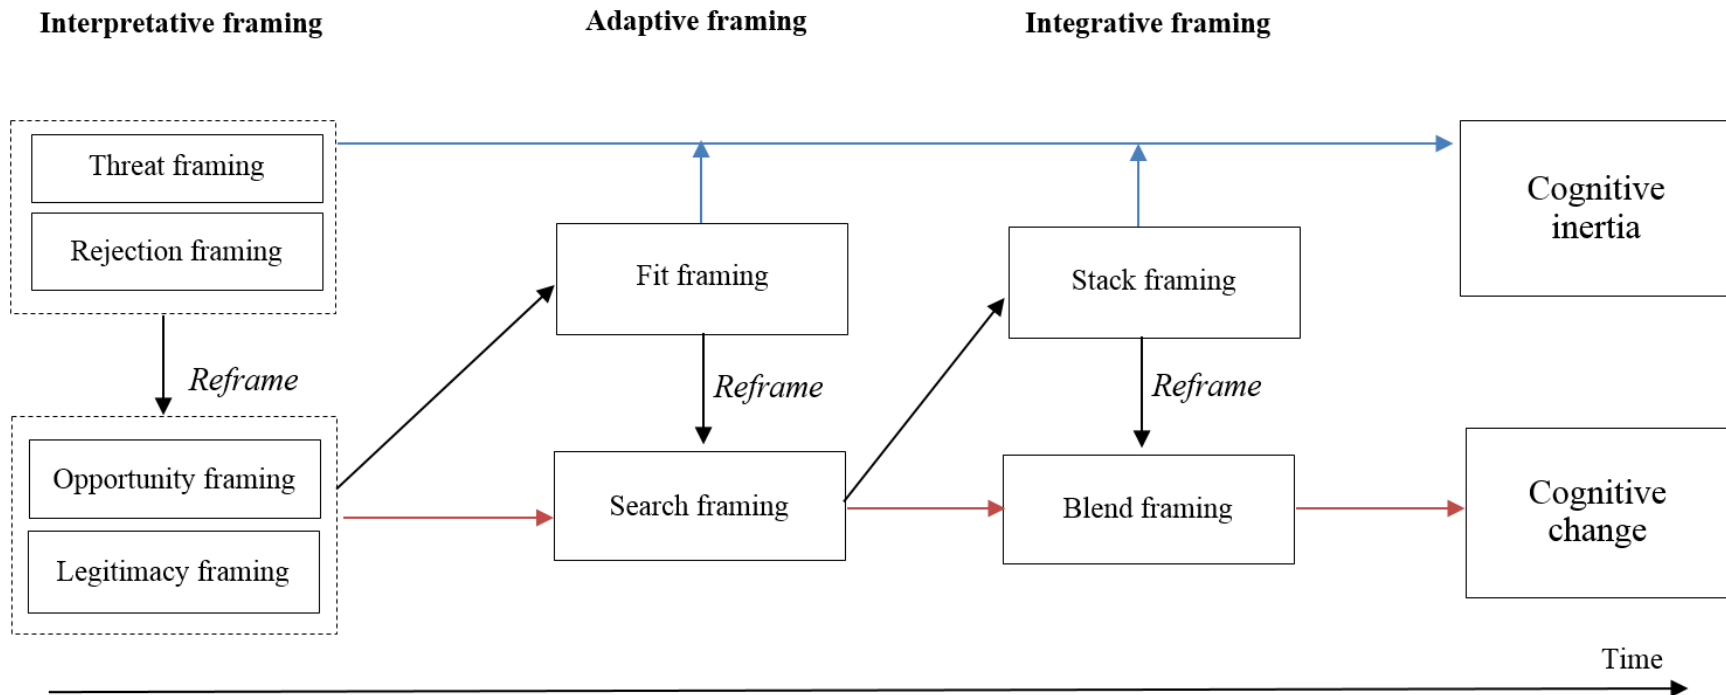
Interpretative framing

Adaptive framing

Integrative framing

Threat framing

Rejection framing

Reframe

Opportunity framing

Legitimacy framing

Fit framing

Reframe

Search framing

Stack framing

Reframe

Blend framing

Cognitive inertia

Cognitive change

Time